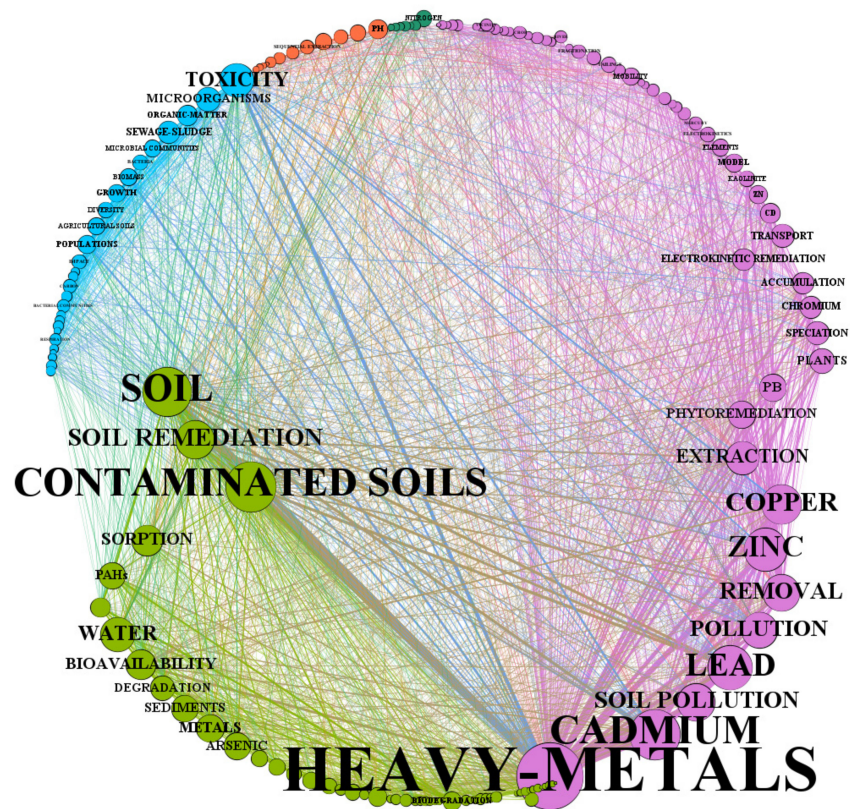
NITROGEN
PH
SEQUENTIAL EXTRACTION
MOBILITY
ELEMENTS
MODEL
KAOLINITE
ZN
CD
TRANSPORT
ELECTROKINETIC REMEDIATION
ACCUMULATION
CHROMIUM
SPECIATION
PLANTS
PB
PHYTOREMEDIATION
EXTRACTION
COPPER
ZINC
REMOVAL
POLLUTION
LEAD
SOIL POLLUTION
CADMIUM
HEAVY-METALS
TOXICITY
MICROORGANISMS
ORGANIC-MATTER
SEWAGE-SLUDGE
MICROBIAL COMMUNITIES
BACTERIA
BIOMASS
GROWTH
DIVERSITY
AGRICULTURAL SOILS
POPULATIONS
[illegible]
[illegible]
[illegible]
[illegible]
SOIL
SOIL REMEDIATION
CONTAMINATED SOILS
SORPTION
PAHs
WATER
BIOAVAILABILITY
DEGRADATION
SEDIMENTS
METALS
ARSENIC
BIODEGRADATION